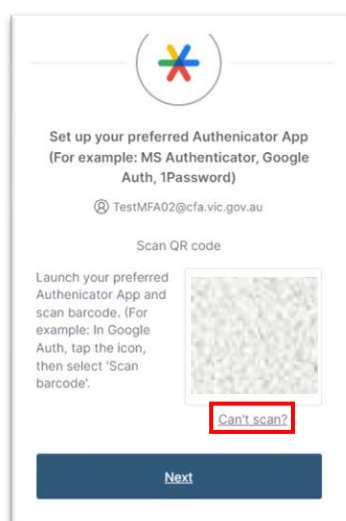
Set up your preferred Authenicator App (For example: MS Authenticator, Google Auth, 1Password)

TestMFA02@cfa.vic.gov.au

Scan QR code

Launch your preferred Authenicator App and scan barcode. (For example: In Google Auth, tap the icon, then select 'Scan barcode'.

Can't scan?

Next